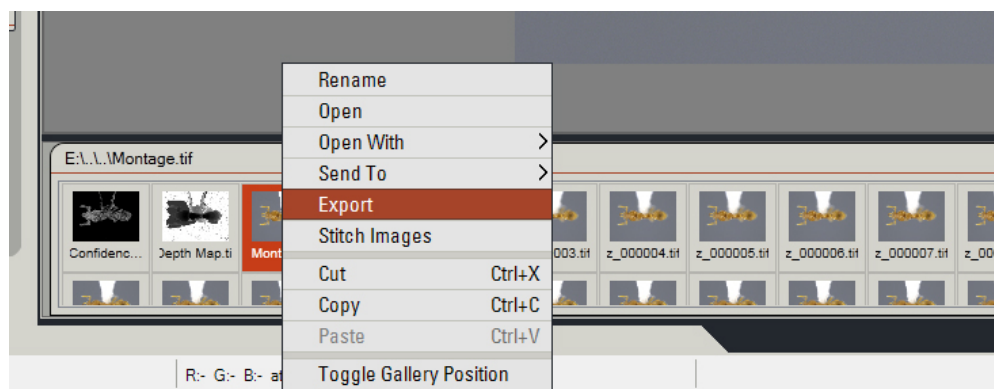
E:\..\..\Montage.tif

Confidenc... Depth Map.ti Mont 003.tif z_000004.tif z_000005.tif z_000006.tif z_000007.tif z_00

Rename
Open
Open With
Send To
Export
Stitch Images
Cut Ctrl+X
Copy Ctrl+C
Paste Ctrl+V
Toggle Gallery Position

R:- G:- B:- at